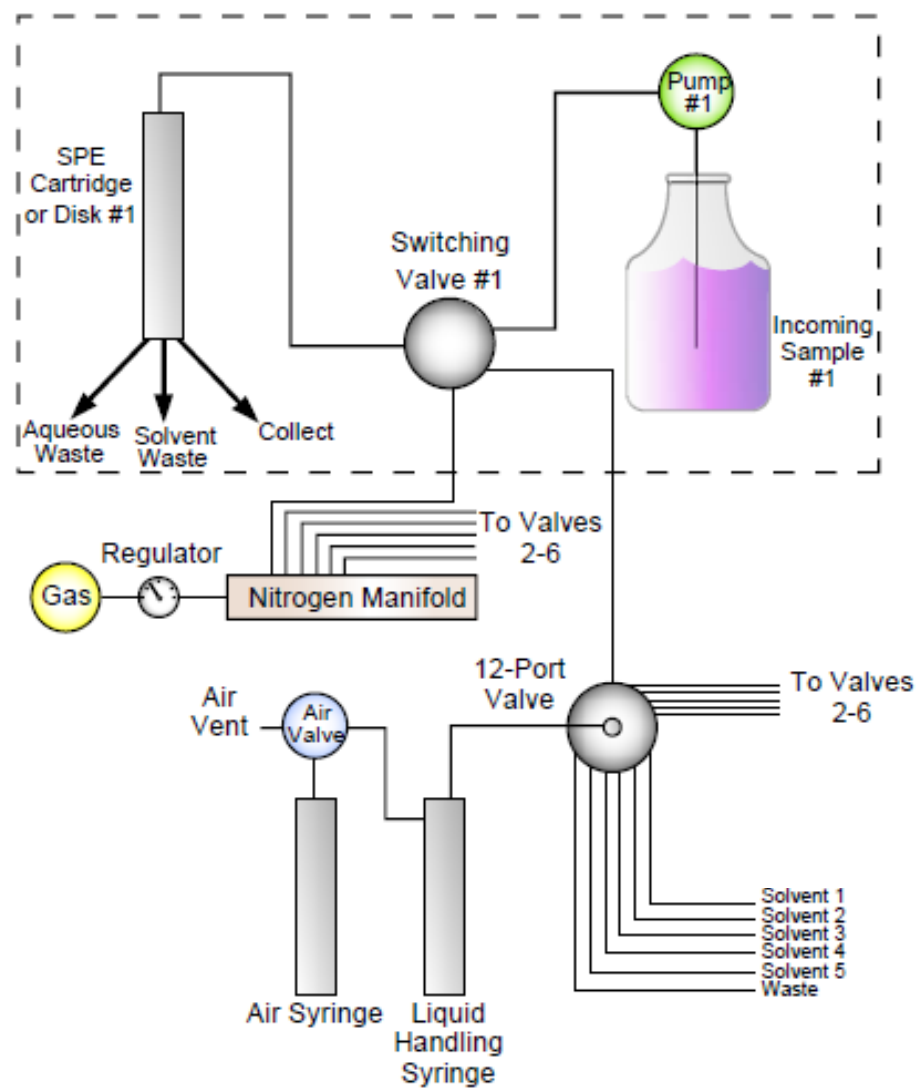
SPE Cartridge or Disk #1

Pump #1

Switching Valve #1

Incoming Sample #1

Aqueous Waste

Solvent Waste

Collect

To Valves 2-6

Regulator

Gas

Nitrogen Manifold

12-Port Valve

To Valves 2-6

Air Vent

Air Valve

Solvent 1
Solvent 2
Solvent 3
Solvent 4
Solvent 5
Waste

Air Syringe

Liquid Handling Syringe